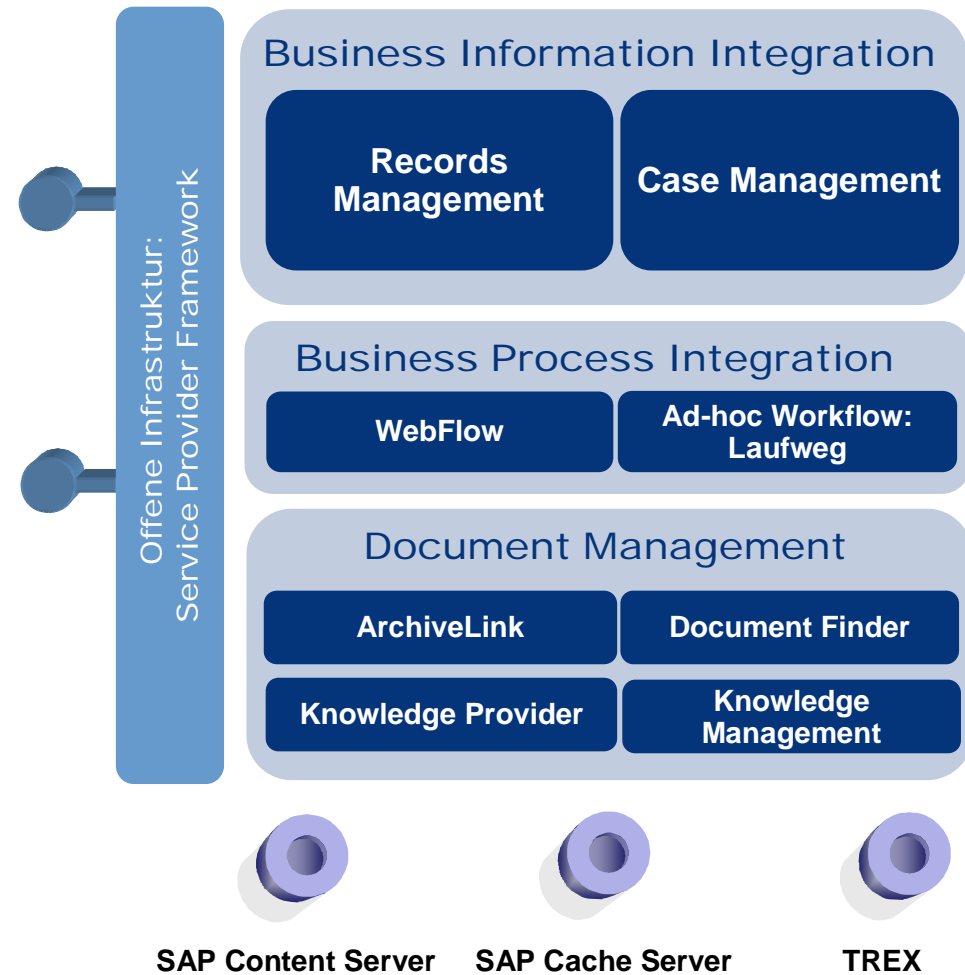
Offene Infrastruktur:
Service Provider Framework

Business Information Integration

Records Management

Case Management

Business Process Integration

WebFlow

Ad-hoc Workflow: Laufweg

Document Management

ArchiveLink

Document Finder

Knowledge Provider

Knowledge Management

SAP Content Server

SAP Cache Server

TREX